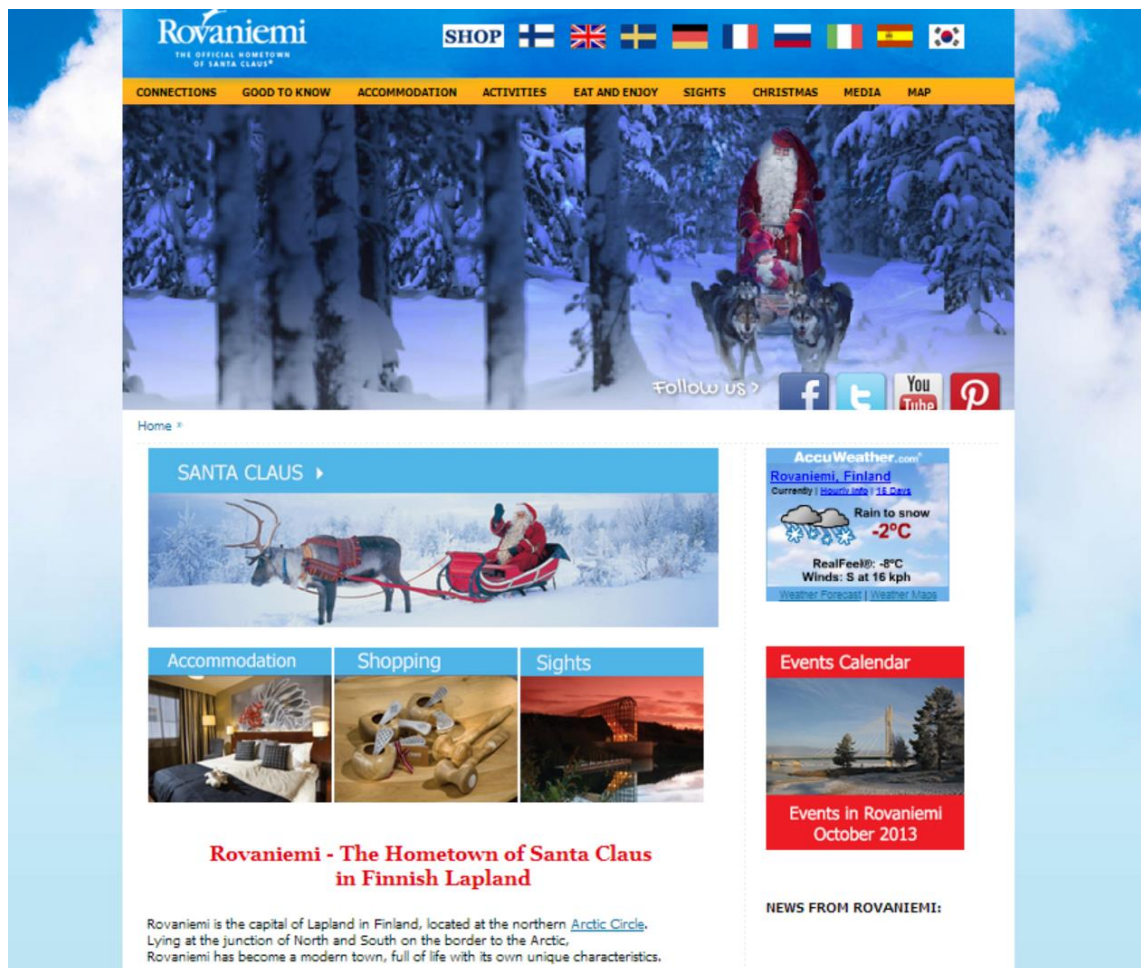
Rovaniemi
THE OFFICIAL HOMETOWN OF SANTA CLAUS®

SHOP

CONNECTIONS GOOD TO KNOW ACCOMMODATION ACTIVITIES EAT AND ENJOY SIGHTS CHRISTMAS MEDIA MAP

Follow us >

You Tube

Home »

SANTA CLAUS ›

AccuWeather.com®
Rovaniemi, Finland
Currently | Hourly Info | 15 Days
Rain to snow
-2°C
RealFeel®: -8°C
Winds: S at 16 kph
Weather Forecast | Weather Maps

Accommodation
Shopping
Sights

Events Calendar

Events in Rovaniemi October 2013

Rovaniemi - The Hometown of Santa Claus in Finnish Lapland

Rovaniemi is the capital of Lapland in Finland, located at the northern Arctic Circle. Lying at the junction of North and South on the border to the Arctic, Rovaniemi has become a modern town, full of life with its own unique characteristics.

NEWS FROM ROVANIEMI: